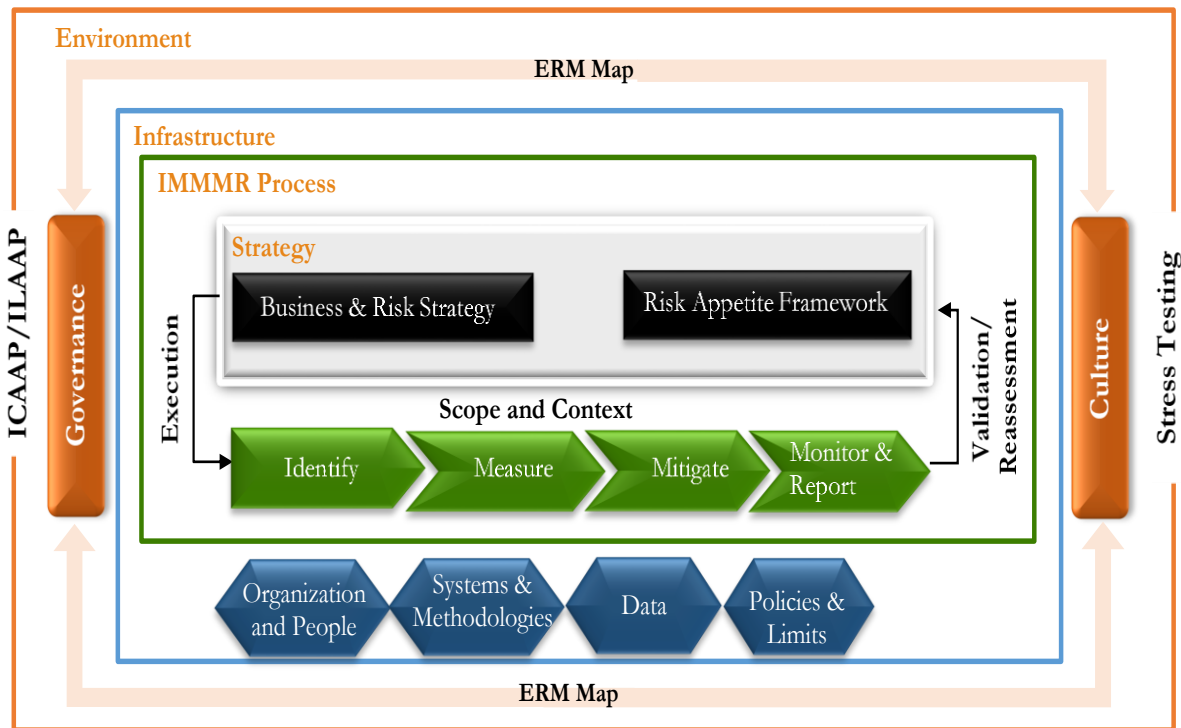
Environment

ERM Map

Infrastructure

IMMMR Process

Strategy

Business & Risk Strategy

Risk Appetite Framework

Execution

Validation/ Reassessment

Scope and Context

Identify

Measure

Mitigate

Monitor & Report

ICAAP/ILAAP

Governance

Culture

Stress Testing

Organization and People

Systems & Methodologies

Data

Policies & Limits

ERM Map